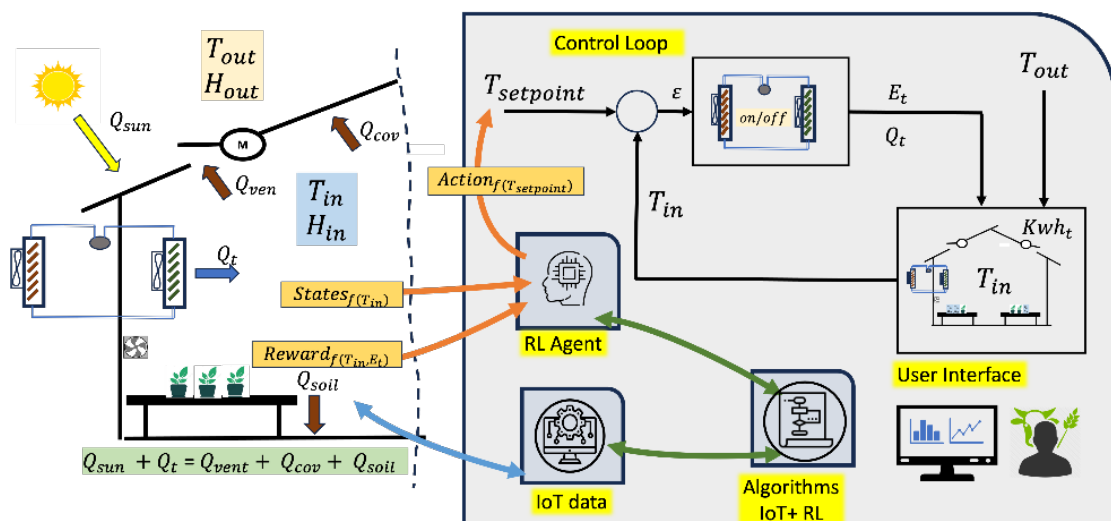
$T_{out}$
$H_{out}$

$Q_{sun}$

M

$Q_{cov}$

$Q_{ven}$

$T_{in}$
$H_{in}$

$Q_t$

$States_{f(T_{in})}$

$Reward_{f(T_{in},E_t)}$

$Q_{soil}$

$Q_{sun} + Q_t = Q_{vent} + Q_{cov} + Q_{soil}$

Control Loop

$T_{setpoint}$

$\varepsilon$

on/off

$E_t$

$Q_t$

$T_{out}$

$Action_{f(T_{setpoint})}$

$T_{in}$

$Kwh_t$

$T_{in}$

RL Agent

User Interface

IoT data

Algorithms
IoT+ RL